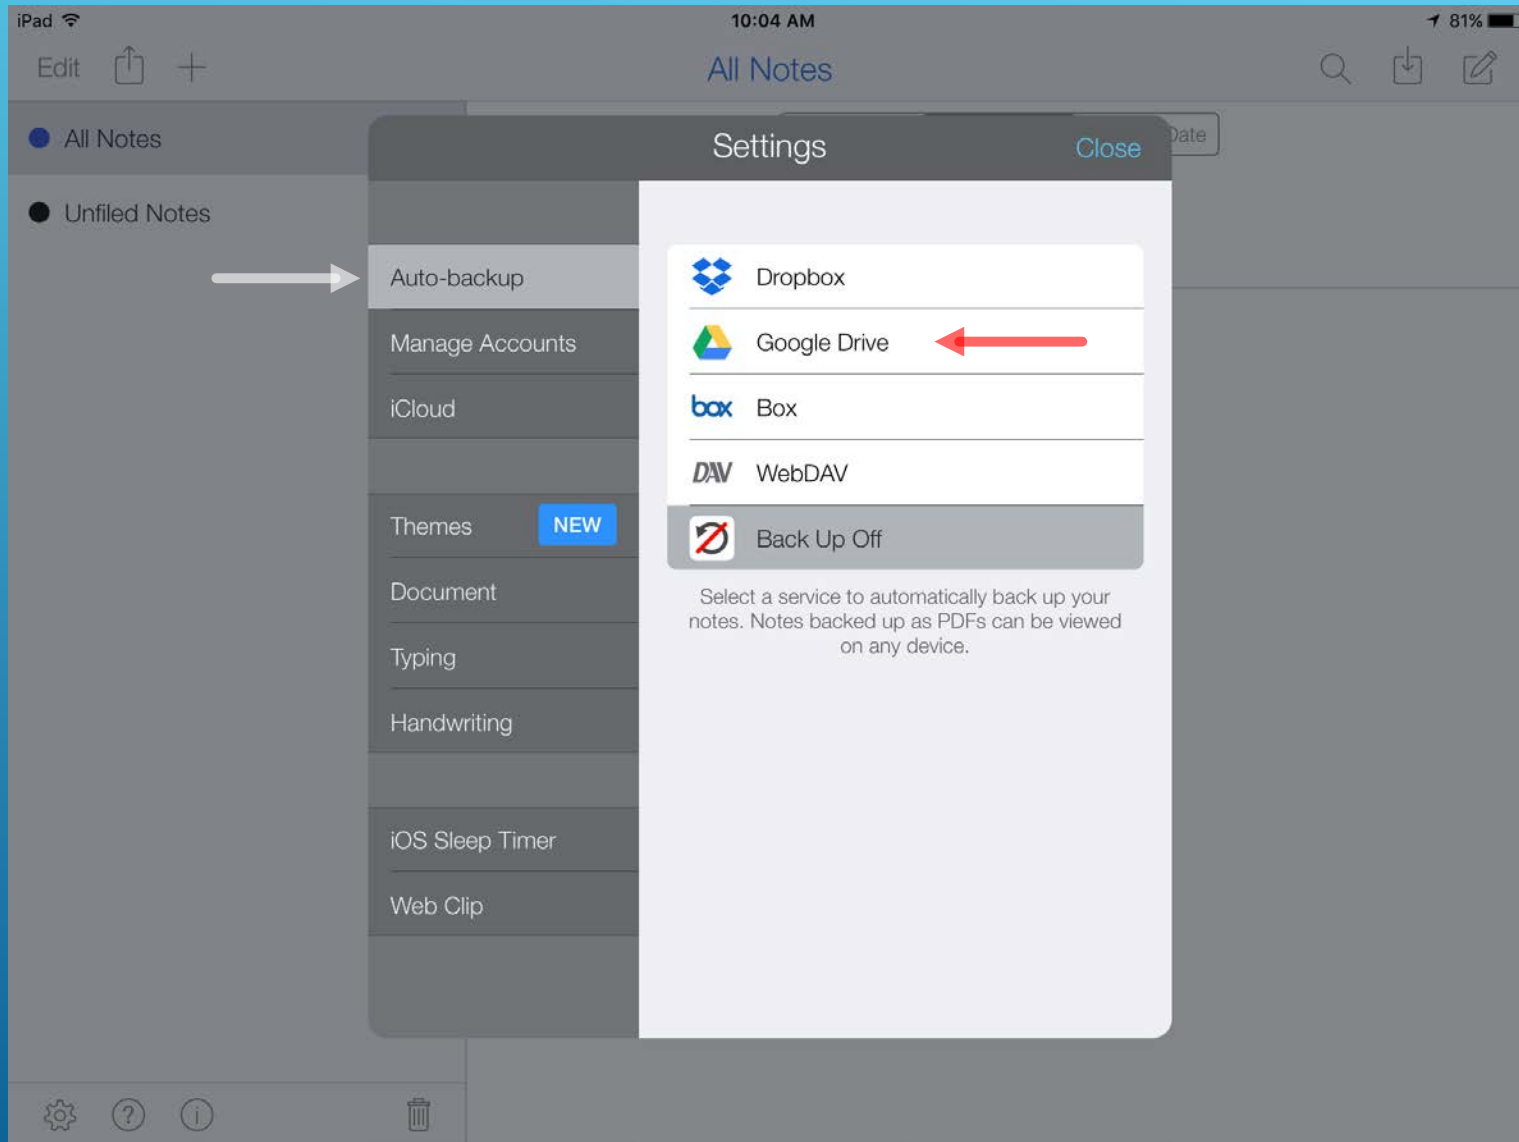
iPad 10:04 AM 81%

Edit All Notes

All Notes

Unfiled Notes

Settings Close

Date

Auto-backup

Manage Accounts

iCloud

Themes NEW

Document

Typing

Handwriting

iOS Sleep Timer

Web Clip

Dropbox

Google Drive

box Box

DAV WebDAV

Back Up Off

Select a service to automatically back up your notes. Notes backed up as PDFs can be viewed on any device.